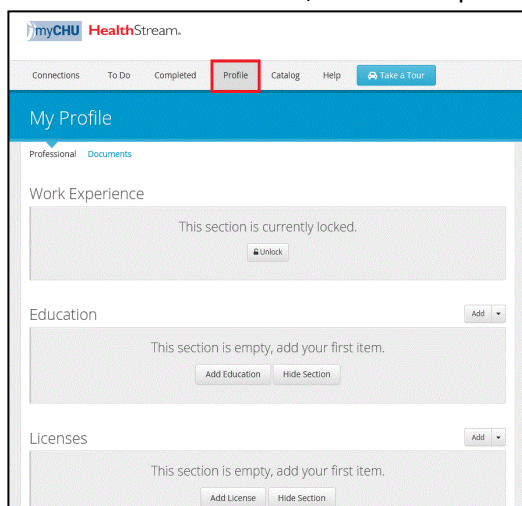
myCHU HealthStream.

Connections To Do Completed Profile Catalog Help Take a Tour

My Profile

Professional Documents

Work Experience

This section is currently locked.

Unlock

Education

Add

This section is empty, add your first item.

Add Education Hide Section

Licenses

Add

This section is empty, add your first item.

Add License Hide Section